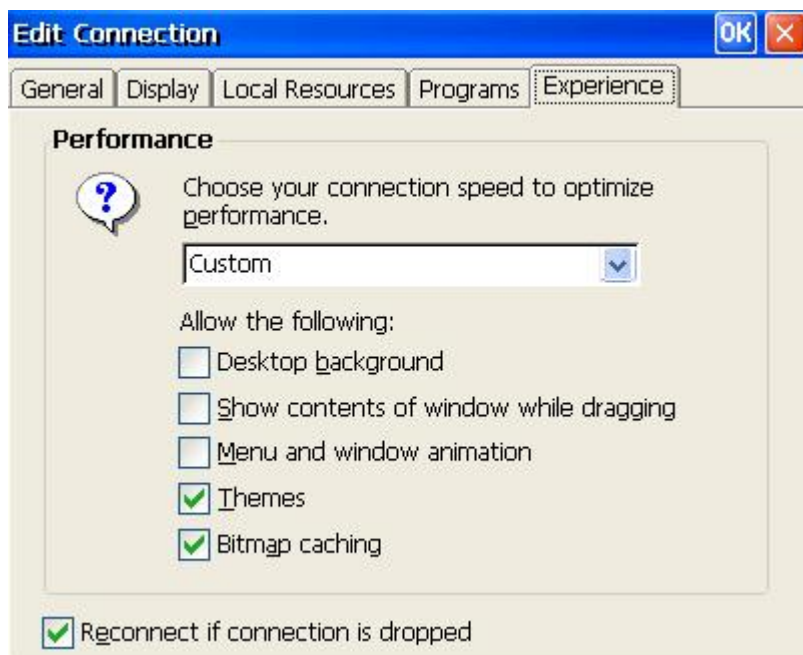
Edit Connection

OK

General | Display | Local Resources | Programs | Experience

Performance

Choose your connection speed to optimize performance.

Custom

Allow the following:

Desktop background

Show contents of window while dragging

Menu and window animation

Themes

Bitmap caching

Reconnect if connection is dropped